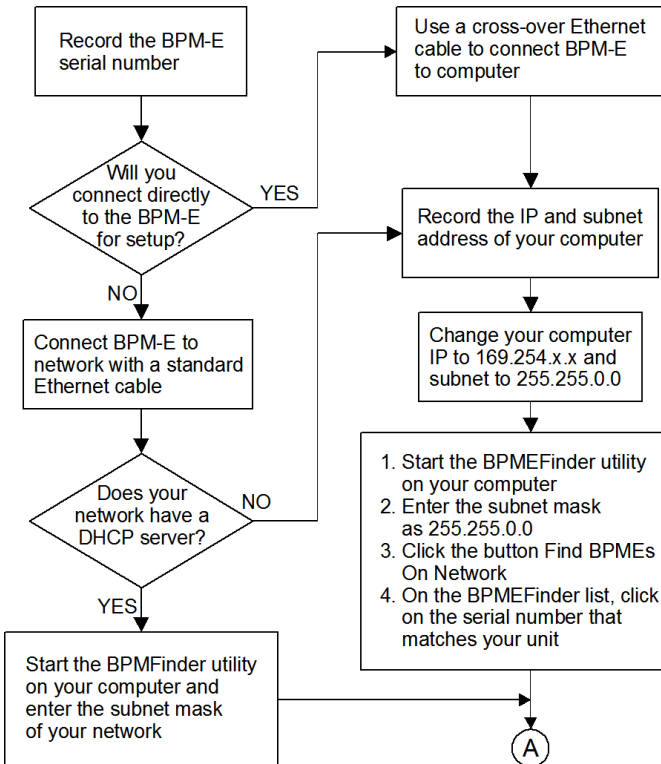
Record the BPM-E serial number

Will you connect directly to the BPM-E for setup?

YES

NO

Use a cross-over Ethernet cable to connect BPM-E to computer

Record the IP and subnet address of your computer

Change your computer IP to 169.254.x.x and subnet to 255.255.0.0

Connect BPM-E to network with a standard Ethernet cable

Does your network have a DHCP server?

NO

YES

1. Start the BPMEFinder utility on your computer
2. Enter the subnet mask as 255.255.0.0
3. Click the button Find BPMEs On Network
4. On the BPMEFinder list, click on the serial number that matches your unit

Start the BPMFinder utility on your computer and enter the subnet mask of your network

A